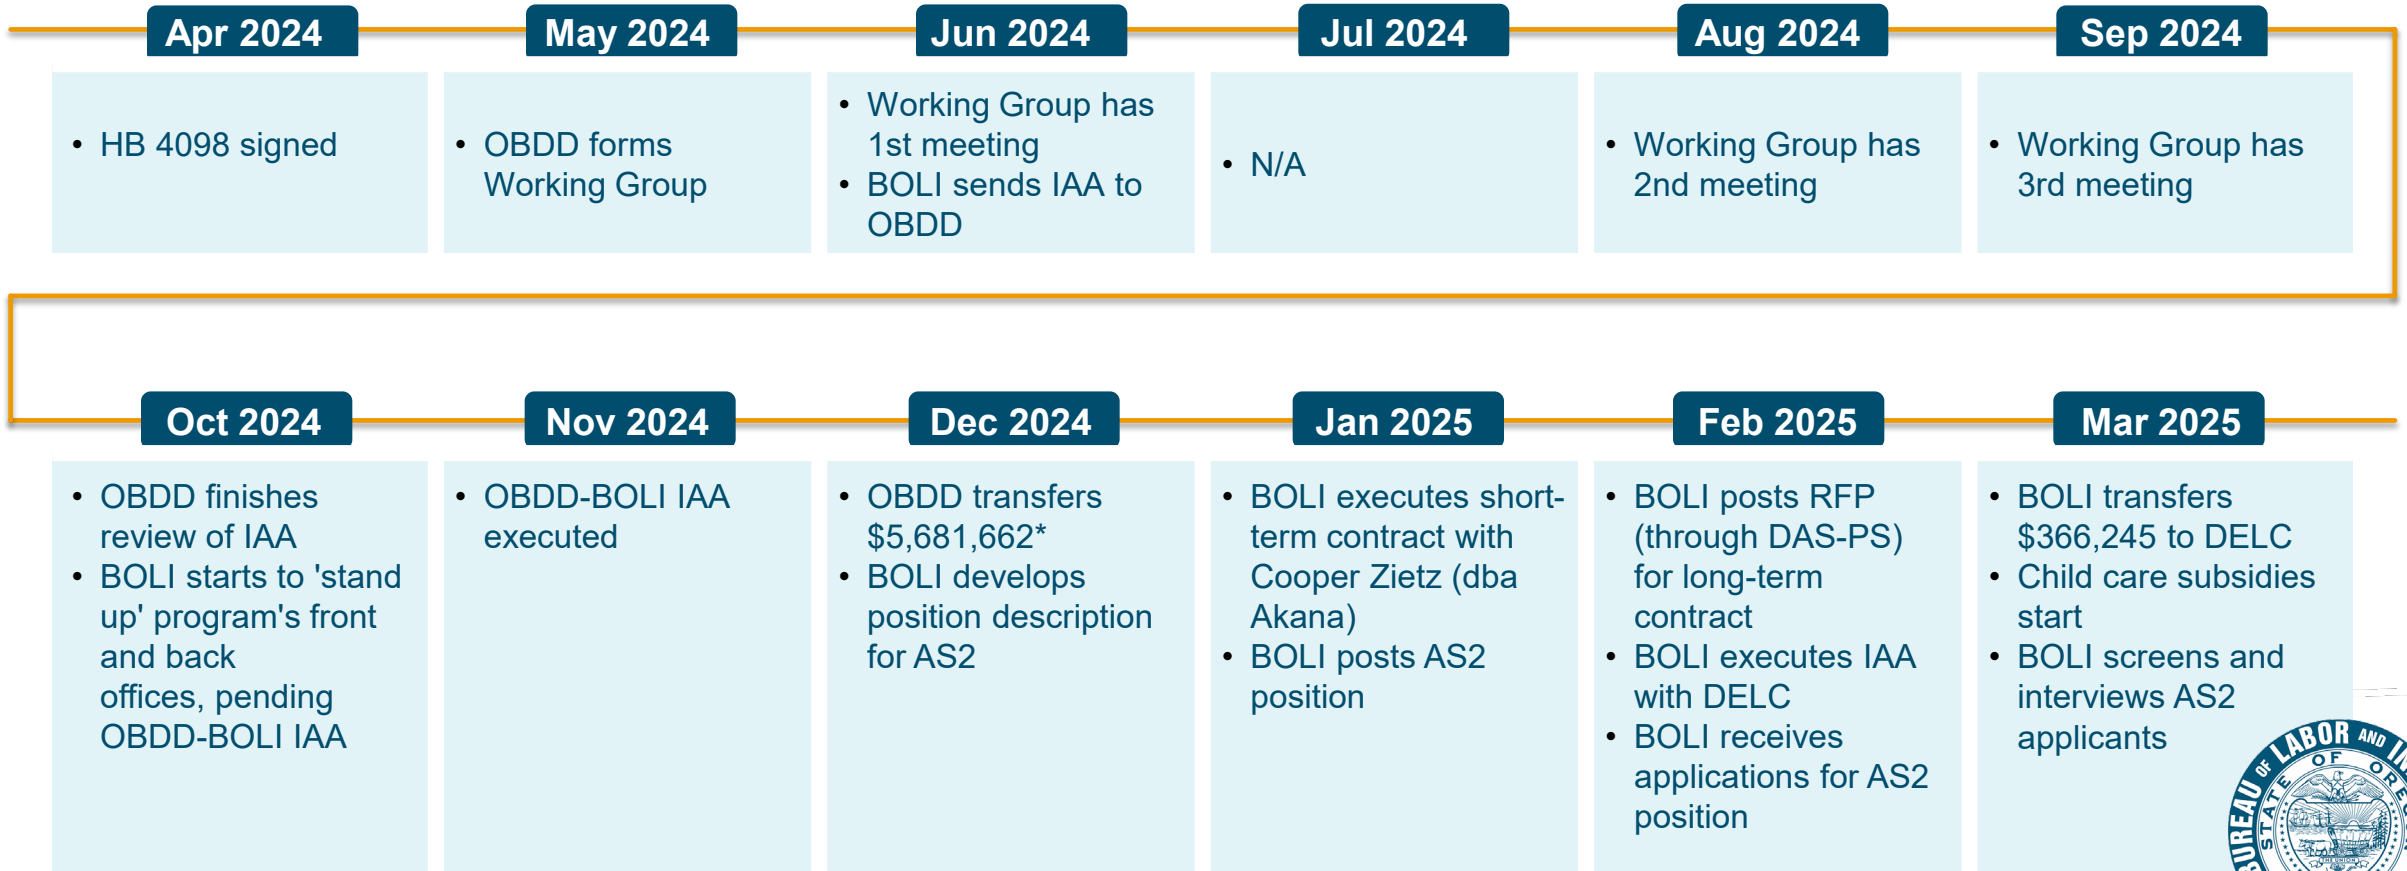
Apr 2024

• HB 4098 signed

May 2024

• OBDD forms Working Group

Jun 2024

• Working Group has 1st meeting
• BOLI sends IAA to OBDD

Jul 2024

• N/A

Aug 2024

• Working Group has 2nd meeting

Sep 2024

• Working Group has 3rd meeting

Oct 2024

• OBDD finishes review of IAA
• BOLI starts to 'stand up' program's front and back offices, pending OBDD-BOLI IAA

Nov 2024

• OBDD-BOLI IAA executed

Dec 2024

• OBDD transfers $5,681,662*
• BOLI develops position description for AS2

Jan 2025

• BOLI executes short-term contract with Cooper Zietz (dba Akana)
• BOLI posts AS2 position

Feb 2025

• BOLI posts RFP (through DAS-PS) for long-term contract
• BOLI executes IAA with DELC
• BOLI receives applications for AS2 position

Mar 2025

• BOLI transfers $366,245 to DELC
• Child care subsidies start
• BOLI screens and interviews AS2 applicants

BUREAU OF LABOR AND I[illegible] STATE OF ORE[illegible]